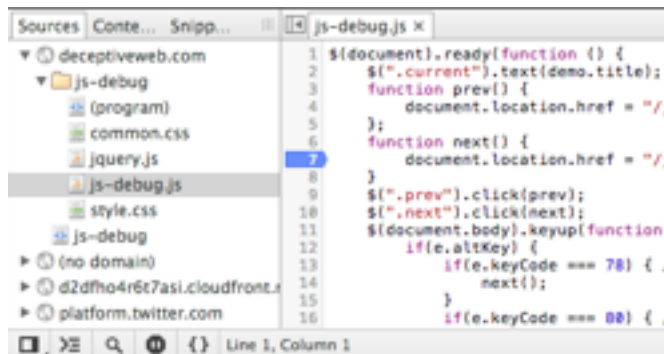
Sources Conte... Snipp...

deceptiveweb.com
js-debug
(program)
common.css
jquery.js
js-debug.js
style.css
js-debug
(no domain)
d2dfho4r6t7asi.cloudfront.
platform.twitter.com

js-debug.js ×

1 $(document).ready(function () {
2 $(".current").text(demo.title);
3 function prev() {
4 document.location.href = "/
5 };
6 function next() {
7 document.location.href = "/
8 }
9 $(".prev").click(prev);
10 $(".next").click(next);
11 $(document.body).keyup(function
12 if(e.altKey) {
13 if(e.keyCode === 78) {
14 next();
15 }
16 if(e.keyCode === 80) {

{} Line 1, Column 1